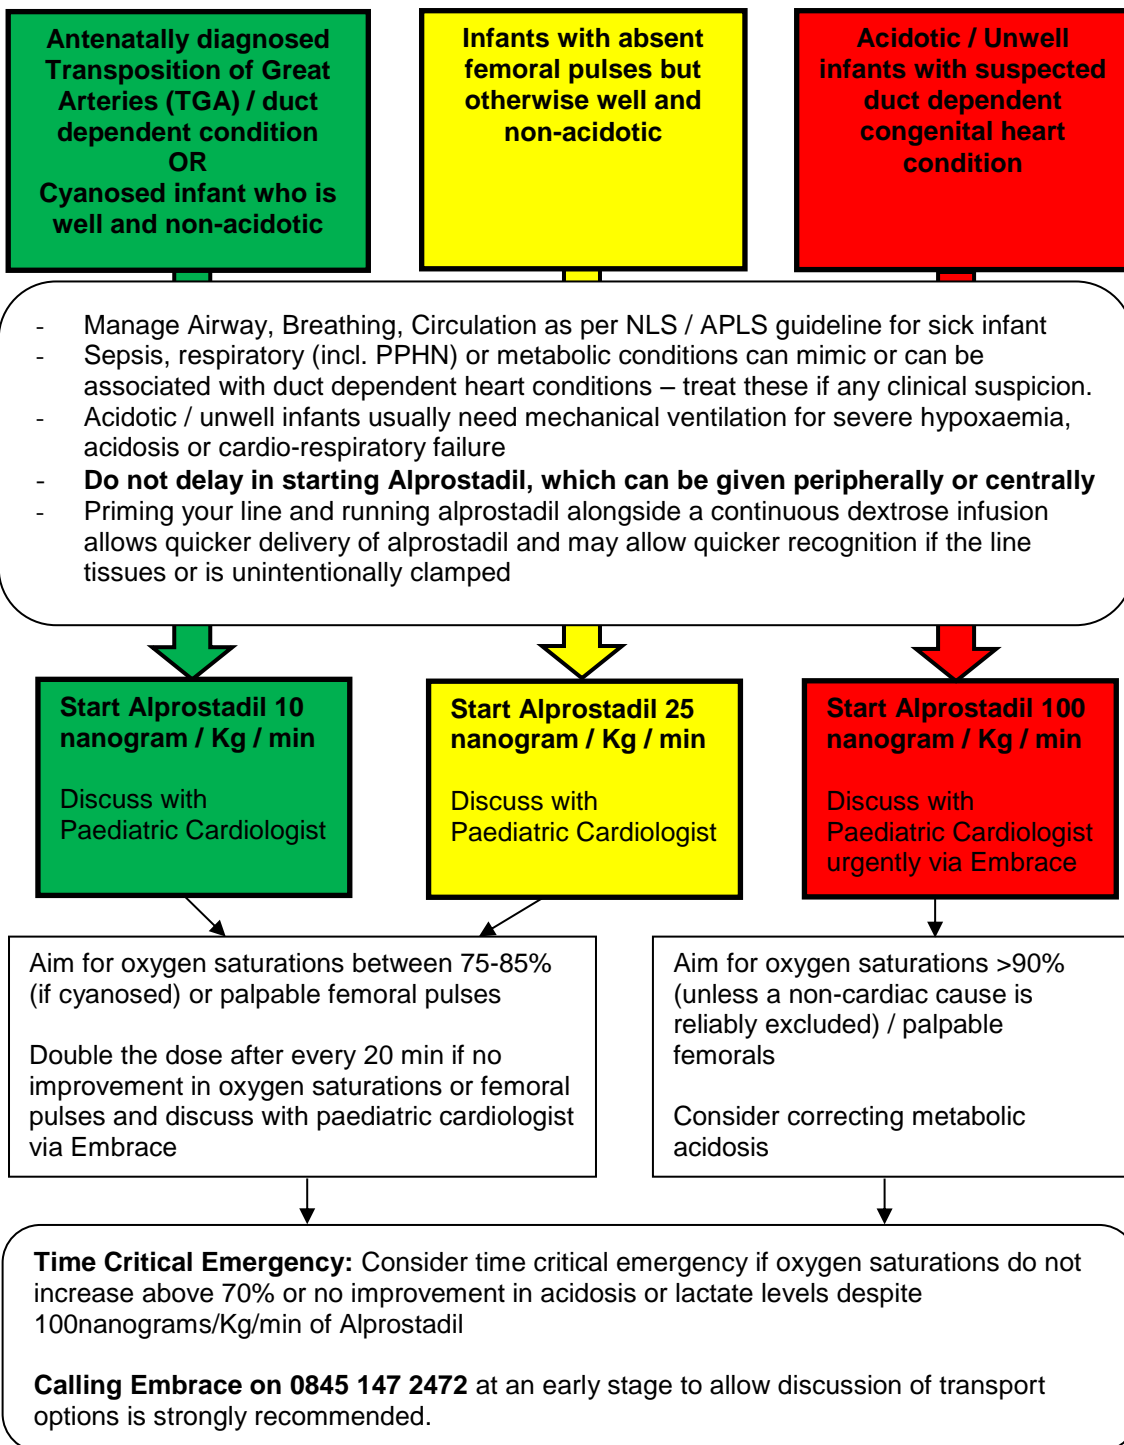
Antenatally diagnosed Transposition of Great Arteries (TGA) / duct dependent condition
OR
Cyanosed infant who is well and non-acidotic

Infants with absent femoral pulses but otherwise well and non-acidotic

Acidotic / Unwell infants with suspected duct dependent congenital heart condition

- Manage Airway, Breathing, Circulation as per NLS / APLS guideline for sick infant
- Sepsis, respiratory (incl. PPHN) or metabolic conditions can mimic or can be associated with duct dependent heart conditions – treat these if any clinical suspicion.
- Acidotic / unwell infants usually need mechanical ventilation for severe hypoxaemia, acidosis or cardio-respiratory failure
- **Do not delay in starting Alprostadil, which can be given peripherally or centrally**
- Priming your line and running alprostadil alongside a continuous dextrose infusion allows quicker delivery of alprostadil and may allow quicker recognition if the line tissues or is unintentionally clamped

Start Alprostadil 10 nanogram / Kg / min

Discuss with Paediatric Cardiologist

Start Alprostadil 25 nanogram / Kg / min

Discuss with Paediatric Cardiologist

Start Alprostadil 100 nanogram / Kg / min

Discuss with Paediatric Cardiologist urgently via Embrace

Aim for oxygen saturations between 75-85% (if cyanosed) or palpable femoral pulses

Double the dose after every 20 min if no improvement in oxygen saturations or femoral pulses and discuss with paediatric cardiologist via Embrace

Aim for oxygen saturations >90% (unless a non-cardiac cause is reliably excluded) / palpable femorals

Consider correcting metabolic acidosis

**Time Critical Emergency:** Consider time critical emergency if oxygen saturations do not increase above 70% or no improvement in acidosis or lactate levels despite 100nanograms/Kg/min of Alprostadil

**Calling Embrace on 0845 147 2472** at an early stage to allow discussion of transport options is strongly recommended.